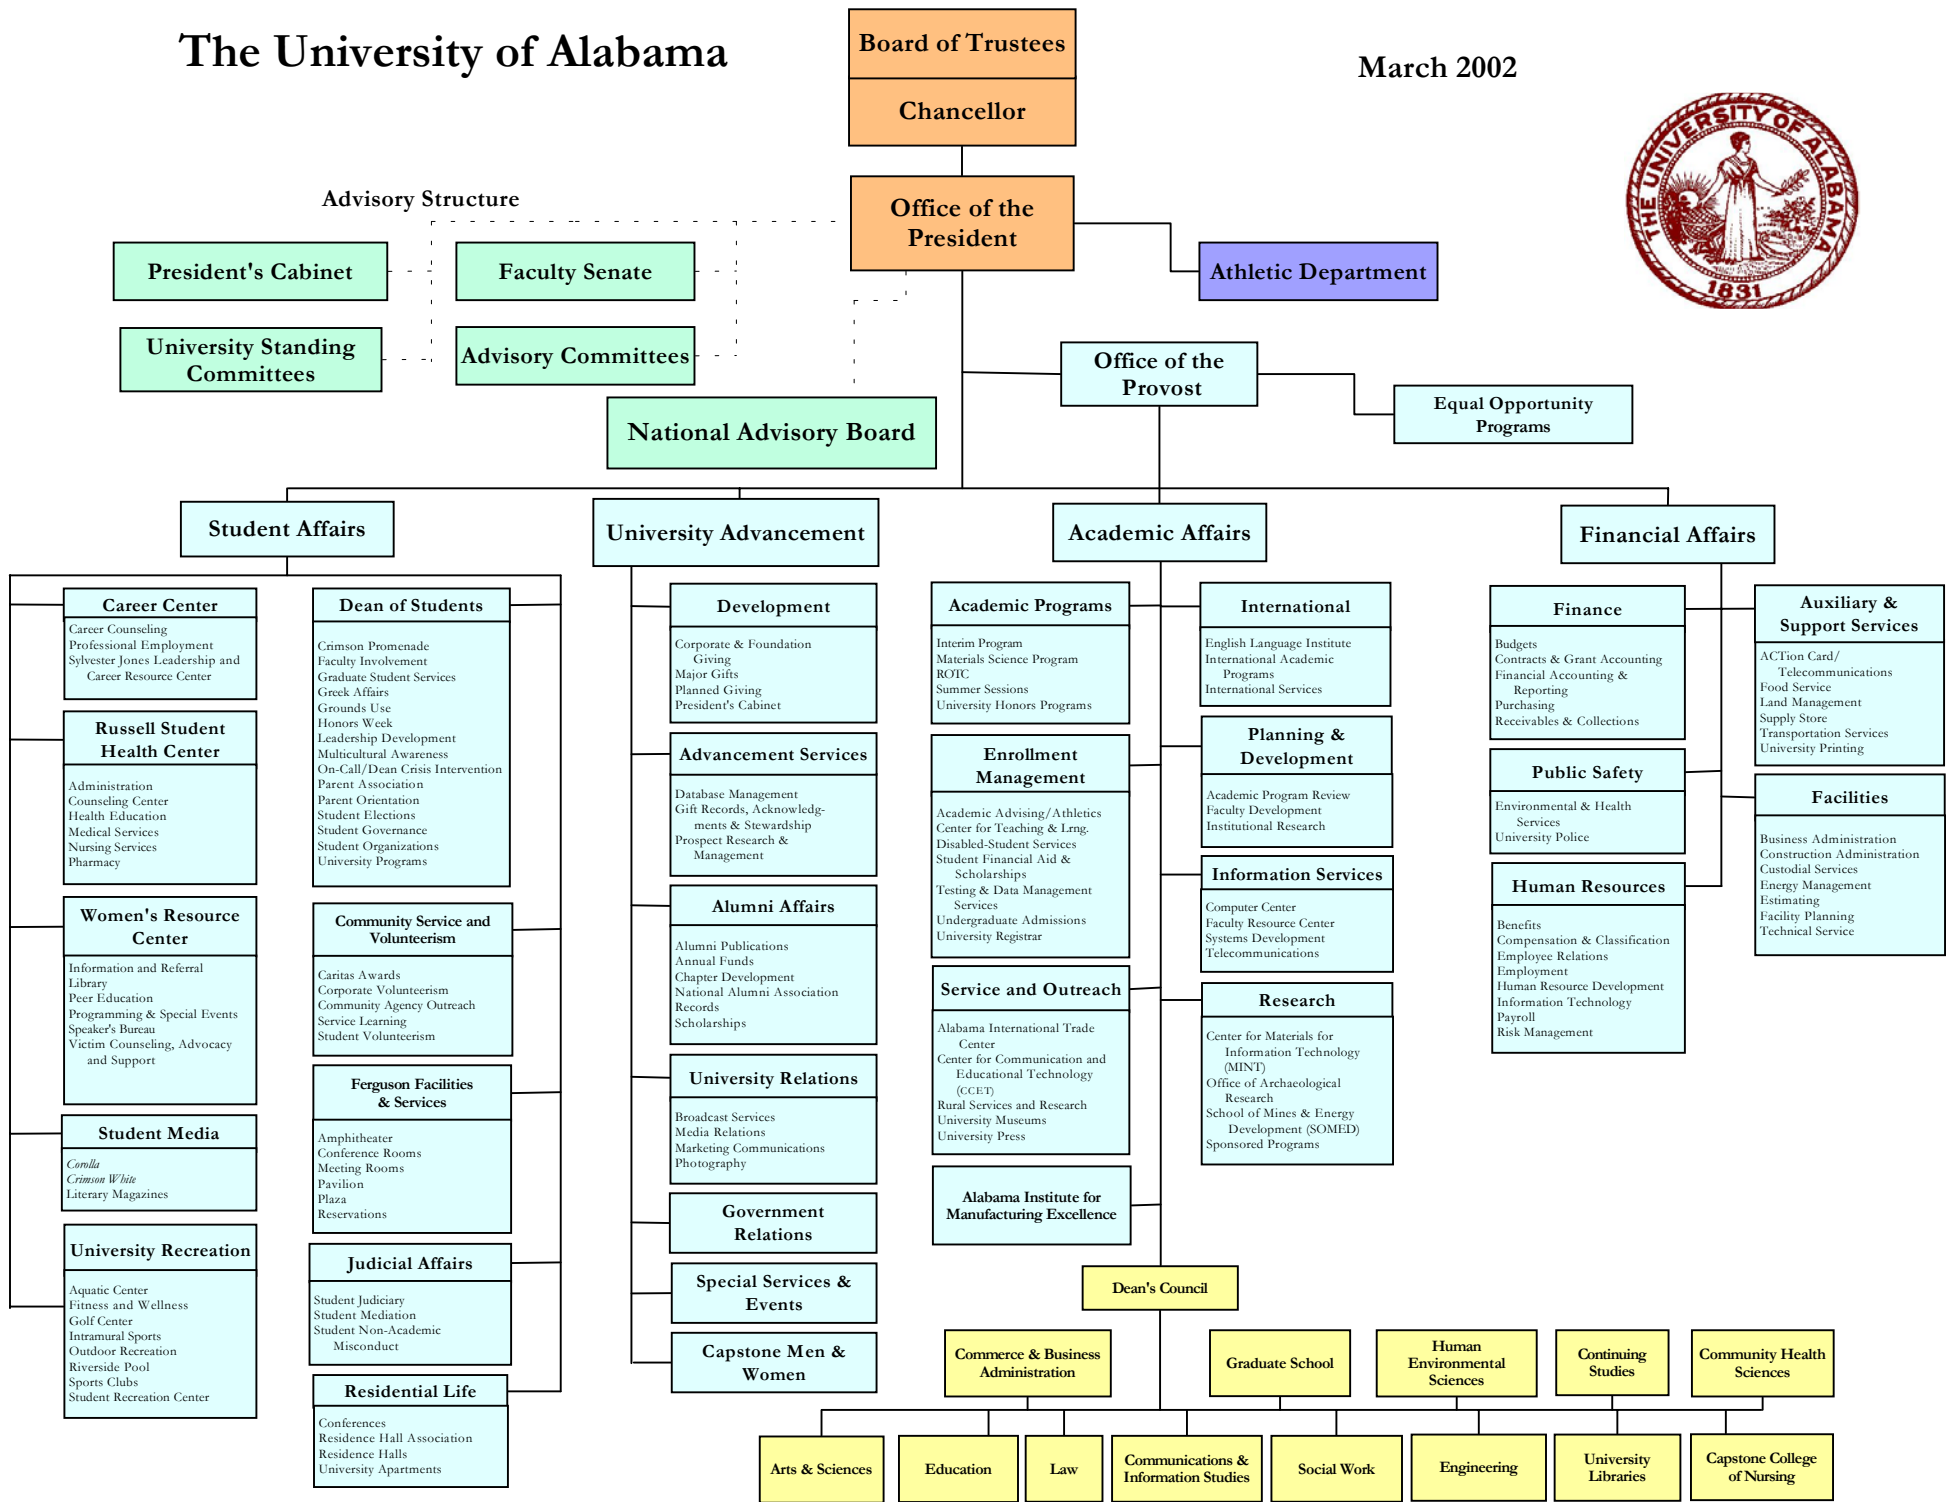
The University of Alabama

Board of Trustees

Chancellor

March 2002

THE UNIVERSITY OF ALABAMA 1831

Advisory Structure

Office of the President

President's Cabinet

Faculty Senate

Athletic Department

University Standing Committees

Advisory Committees

Office of the Provost

Equal Opportunity Programs

National Advisory Board

Student Affairs

University Advancement

Academic Affairs

Financial Affairs

Career Center
Career Counseling
Professional Employment
Sylvester Jones Leadership and Career Resource Center

Dean of Students
Crimson Promenade
Faculty Involvement
Graduate Student Services
Greek Affairs
Grounds Use
Honors Week
Leadership Development
Multicultural Awareness
On-Call/Dean Crisis Intervention
Parent Association
Parent Orientation
Student Elections
Student Governance
Student Organizations
University Programs

Russell Student Health Center
Administration
Counseling Center
Health Education
Medical Services
Nursing Services
Pharmacy

Women's Resource Center
Information and Referral
Library
Peer Education
Programming & Special Events
Speaker's Bureau
Victim Counseling, Advocacy and Support

Community Service and Volunteerism
Caritas Awards
Corporate Volunteerism
Community Agency Outreach
Service Learning
Student Volunteerism

Ferguson Facilities & Services
Amphitheater
Conference Rooms
Meeting Rooms
Pavilion
Plaza
Reservations

Student Media
Corolla
Crimson White
Literary Magazines

University Recreation
Aquatic Center
Fitness and Wellness
Golf Center
Intramural Sports
Outdoor Recreation
Riverside Pool
Sports Clubs
Student Recreation Center

Judicial Affairs
Student Judiciary
Student Mediation
Student Non-Academic Misconduct

Residential Life
Conferences
Residence Hall Association
Residence Halls
University Apartments

Development
Corporate & Foundation Giving
Major Gifts
Planned Giving
President's Cabinet

Advancement Services
Database Management
Gift Records, Acknowledgments & Stewardship
Prospect Research & Management

Alumni Affairs
Alumni Publications
Annual Funds
Chapter Development
National Alumni Association
Records
Scholarships

University Relations
Broadcast Services
Media Relations
Marketing Communications
Photography

Government Relations

Special Services & Events

Capstone Men & Women

Academic Programs
Interim Program
Materials Science Program
ROTC
Summer Sessions
University Honors Programs

Enrollment Management
Academic Advising/Athletics
Center for Teaching & Lrng.
Disabled-Student Services
Student Financial Aid & Scholarships
Testing & Data Management Services
Undergraduate Admissions
University Registrar

Service and Outreach
Alabama International Trade Center
Center for Communication and Educational Technology (CCET)
Rural Services and Research
University Museums
University Press

Alabama Institute for Manufacturing Excellence

International
English Language Institute
International Academic Programs
International Services

Planning & Development
Academic Program Review
Faculty Development
Institutional Research

Information Services
Computer Center
Faculty Resource Center
Systems Development
Telecommunications

Research
Center for Materials for Information Technology (MINT)
Office of Archaeological Research
School of Mines & Energy Development (SOMED)
Sponsored Programs

Finance
Budgets
Contracts & Grant Accounting
Financial Accounting & Reporting
Purchasing
Receivables & Collections

Public Safety
Environmental & Health Services
University Police

Human Resources
Benefits
Compensation & Classification
Employee Relations
Employment
Human Resource Development
Information Technology
Payroll
Risk Management

Auxiliary & Support Services
ACTion Card/ Telecommunications
Food Service
Land Management
Supply Store
Transportation Services
University Printing

Facilities
Business Administration
Construction Administration
Custodial Services
Energy Management
Estimating
Facility Planning
Technical Service

Dean's Council

Commerce & Business Administration

Graduate School

Human Environmental Sciences

Continuing Studies

Community Health Sciences

Arts & Sciences

Education

Law

Communications & Information Studies

Social Work

Engineering

University Libraries

Capstone College of Nursing